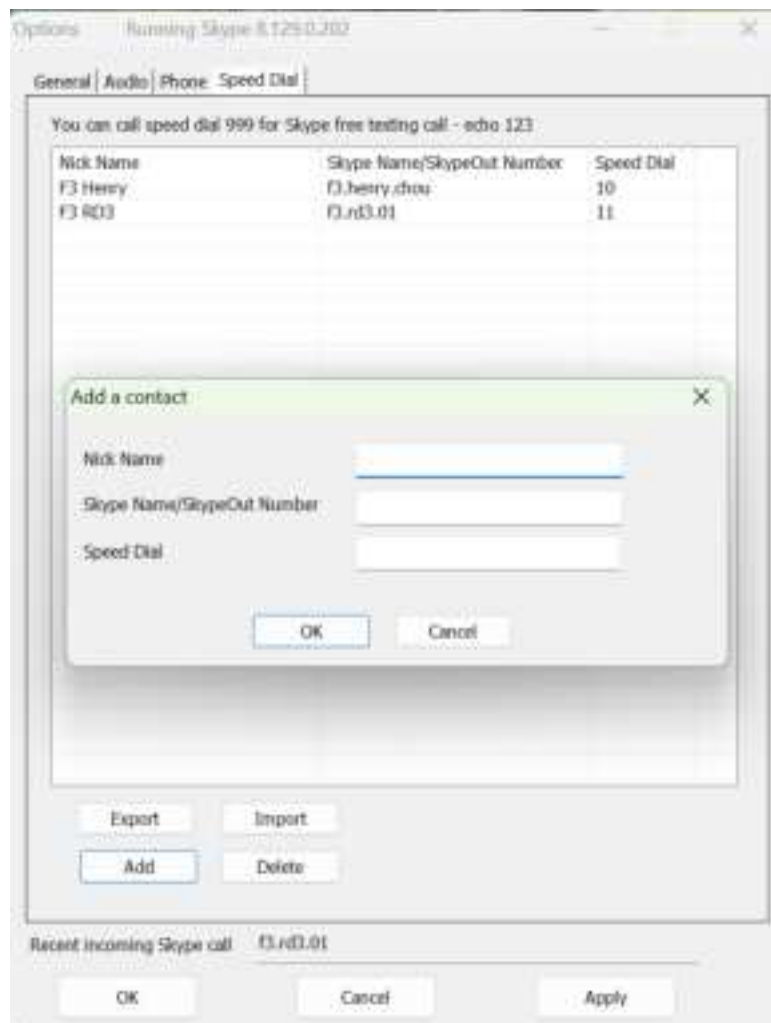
Options Running Skype 8.129.0.202

General | Audio | Phone | Speed Dial

You can call speed dial 999 for Skype free testing call - echo 123

| Nick Name | Skype Name/SkypeOut Number | Speed Dial |
|---|---|---|
| F3 Henry | f3.henry.chou | 10 |
| F3 RD3 | f3.rd3.01 | 11 |

Add a contact

Nick Name

Skype Name/SkypeOut Number

Speed Dial

OK Cancel

Export Import

Add Delete

Recent incoming Skype call f3.rd3.01

OK Cancel Apply